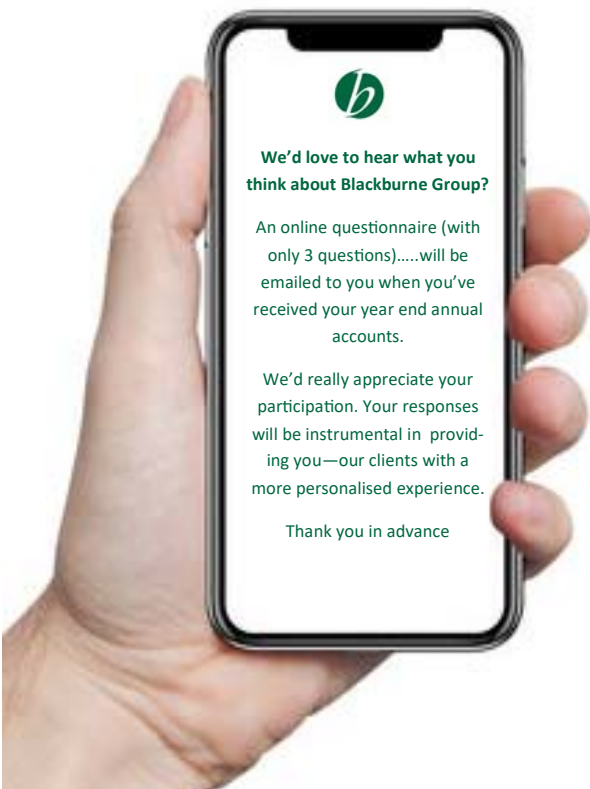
b

We'd love to hear what you think about Blackburne Group?

An online questionnaire (with only 3 questions)…..will be emailed to you when you've received your year end annual accounts.

We'd really appreciate your participation. Your responses will be instrumental in providing you—our clients with a more personalised experience.

Thank you in advance